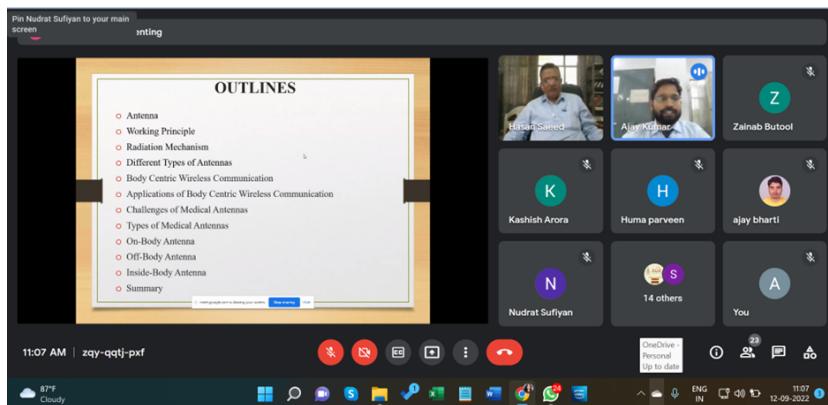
Pin Nudrat Sufiyan to your main screen

enting

OUTLINES

Antenna
Working Principle
Radiation Mechanism
Different Types of Antennas
Body Centric Wireless Communication
Applications of Body Centric Wireless Communication
Challenges of Medical Antennas
Types of Medical Antennas
On-Body Antenna
Off-Body Antenna
Inside-Body Antenna
Summary

meet.google.com is sharing your screen. Stop sharing Hide

Hasan Saeed

Ajay Kumar

Z
Zainab Butool

K
Kashish Arora

H
Huma parveen

ajay bharti

N
Nudrat Sufiyan

S
14 others

A
You

11:07 AM | zqy-qqtj-pxf

OneDrive - Personal
Up to date

23

87°F
Cloudy

ENG
IN

11:07
12-09-2022